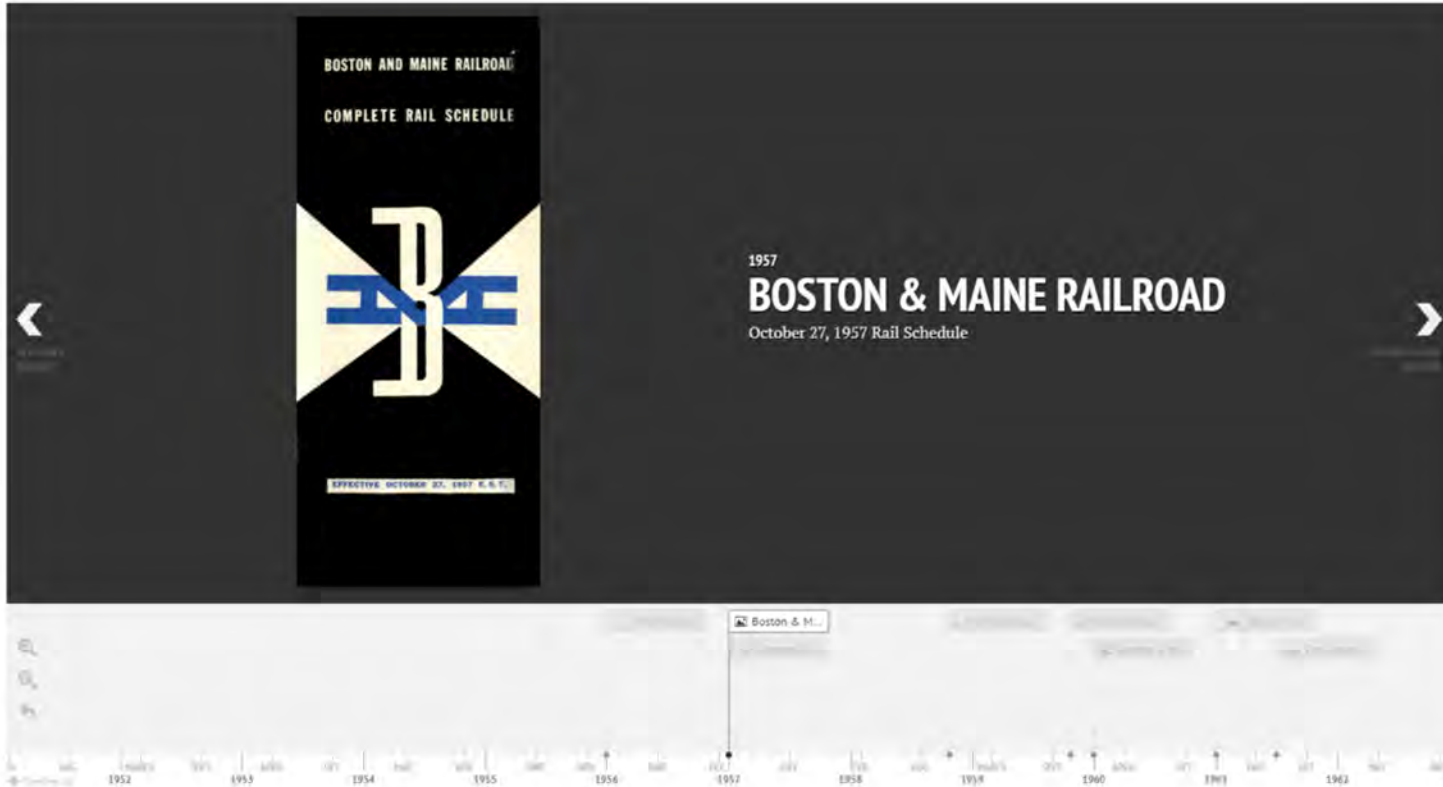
BOSTON AND MAINE RAILROAD

COMPLETE RAIL SCHEDULE

B

EFFECTIVE OCTOBER 27, 1957 E.S.T.

1957
BOSTON & MAINE RAILROAD
October 27, 1957 Rail Schedule

Boston & M...

1952 1953 1954 1955 1956 1957 1958 1959 1960 1961 1962